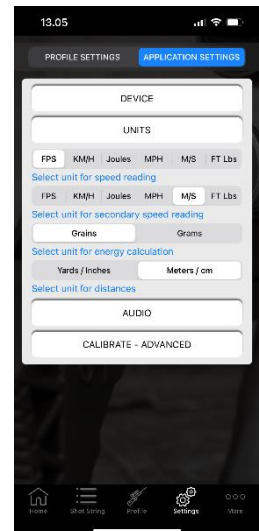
13.05

PROFILE SETTINGS
APPLICATION SETTINGS

DEVICE

UNITS

| FPS | KM/H | Joules | MPH | M/S | FT Lbs |
|---|---|---|---|---|---|

Select unit for speed reading

| FPS | KM/H | Joules | MPH | M/S | FT Lbs |
|---|---|---|---|---|---|

Select unit for secondary speed reading

| Grains | Grams |
|---|---|

Select unit for energy calculation

| Yards / Inches | Meters / cm |
|---|---|

Select unit for distances

AUDIO

CALIBRATE - ADVANCED

Home
Shot String
Profile
Settings
More